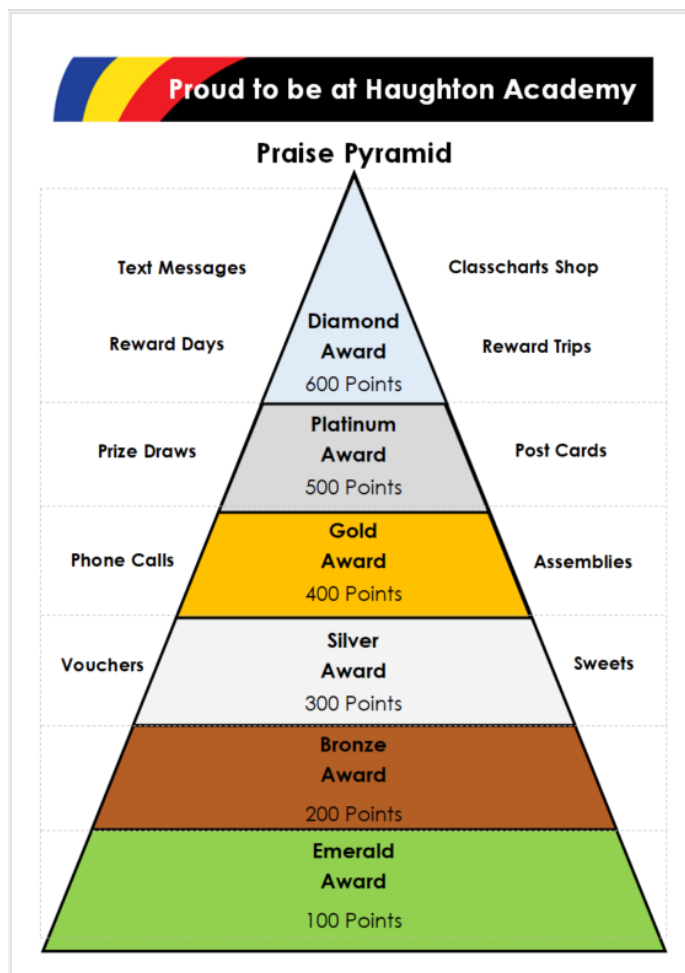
Proud to be at Haughton Academy

Praise Pyramid

Text Messages

Classcharts Shop

Reward Days

Diamond Award 600 Points

Reward Trips

Prize Draws

Platinum Award 500 Points

Post Cards

Phone Calls

Gold Award 400 Points

Assemblies

Vouchers

Silver Award 300 Points

Sweets

Bronze Award 200 Points

Emerald Award 100 Points